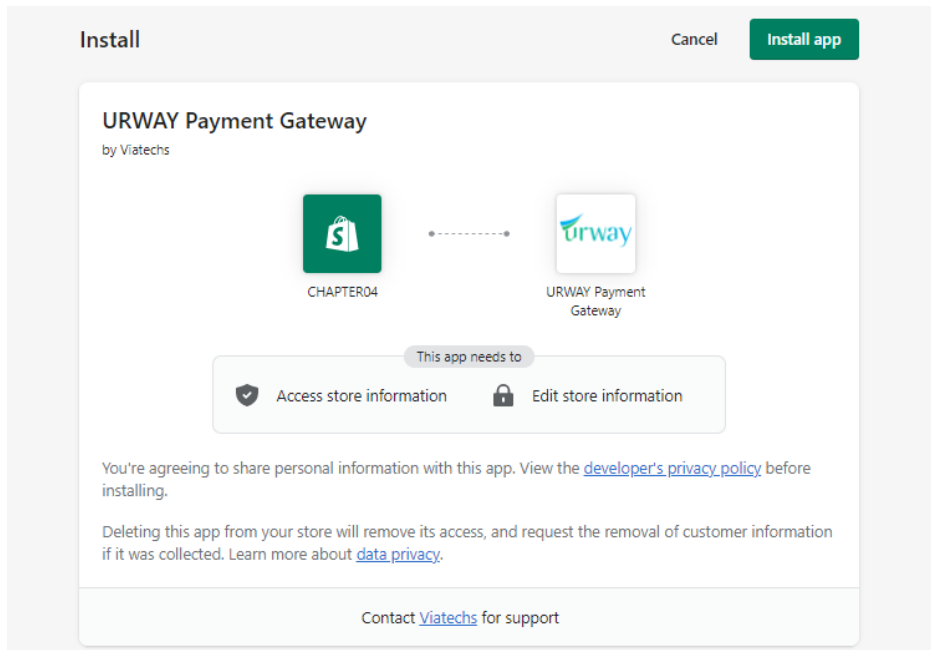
Install

Cancel

Install app

URWAY Payment Gateway

by Viatechs

CHAPTER04

urway

URWAY Payment Gateway

This app needs to

Access store information

Edit store information

You're agreeing to share personal information with this app. View the developer's privacy policy before installing.

Deleting this app from your store will remove its access, and request the removal of customer information if it was collected. Learn more about data privacy.

Contact Viatechs for support